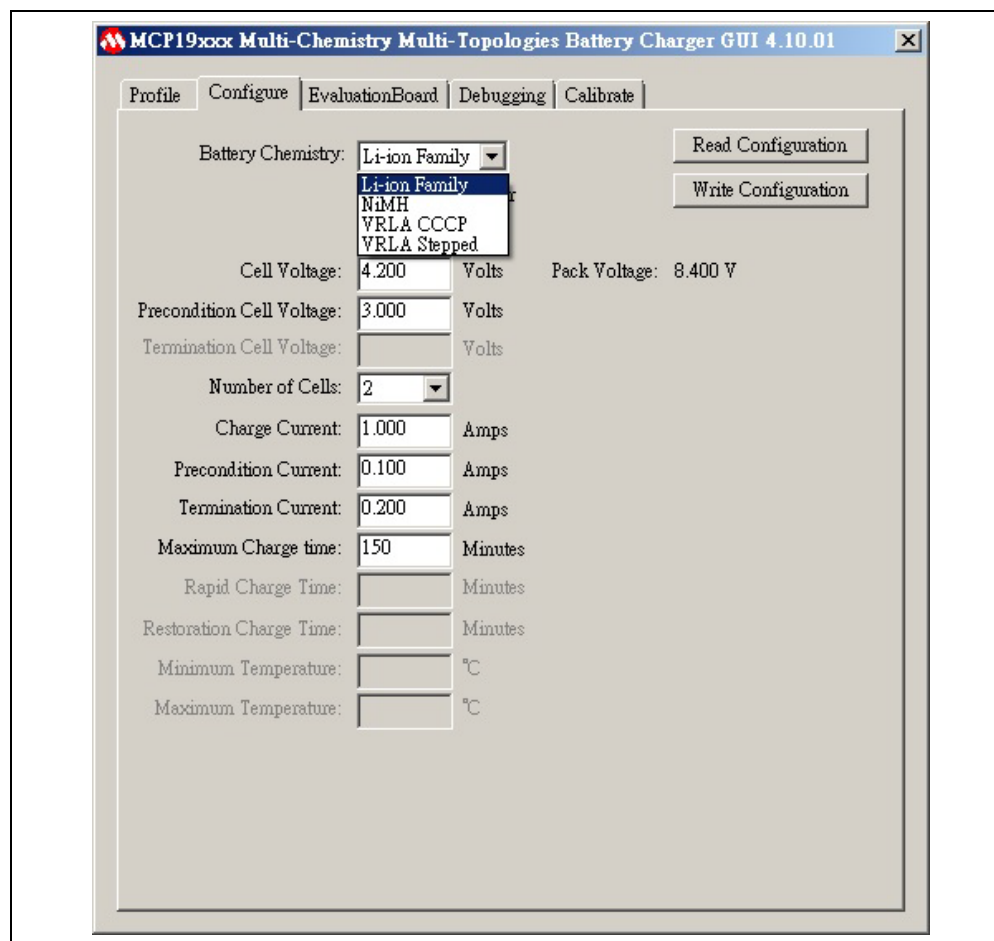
MCP19xxx Multi-Chemistry Multi-Topologies Battery Charger GUI 4.10.01

Profile | Configure | EvaluationBoard | Debugging | Calibrate

Battery Chemistry: Li-ion Family

Li-ion Family
NiMH
VRLA CCCP
VRLA Stepped

Read Configuration

Write Configuration

Cell Voltage: 4.200 Volts Pack Voltage: 8.400 V

Precondition Cell Voltage: 3.000 Volts

Termination Cell Voltage: Volts

Number of Cells: 2

Charge Current: 1.000 Amps

Precondition Current: 0.100 Amps

Termination Current: 0.200 Amps

Maximum Charge time: 150 Minutes

Rapid Charge Time: Minutes

Restoration Charge Time: Minutes

Minimum Temperature: ℃

Maximum Temperature: ℃